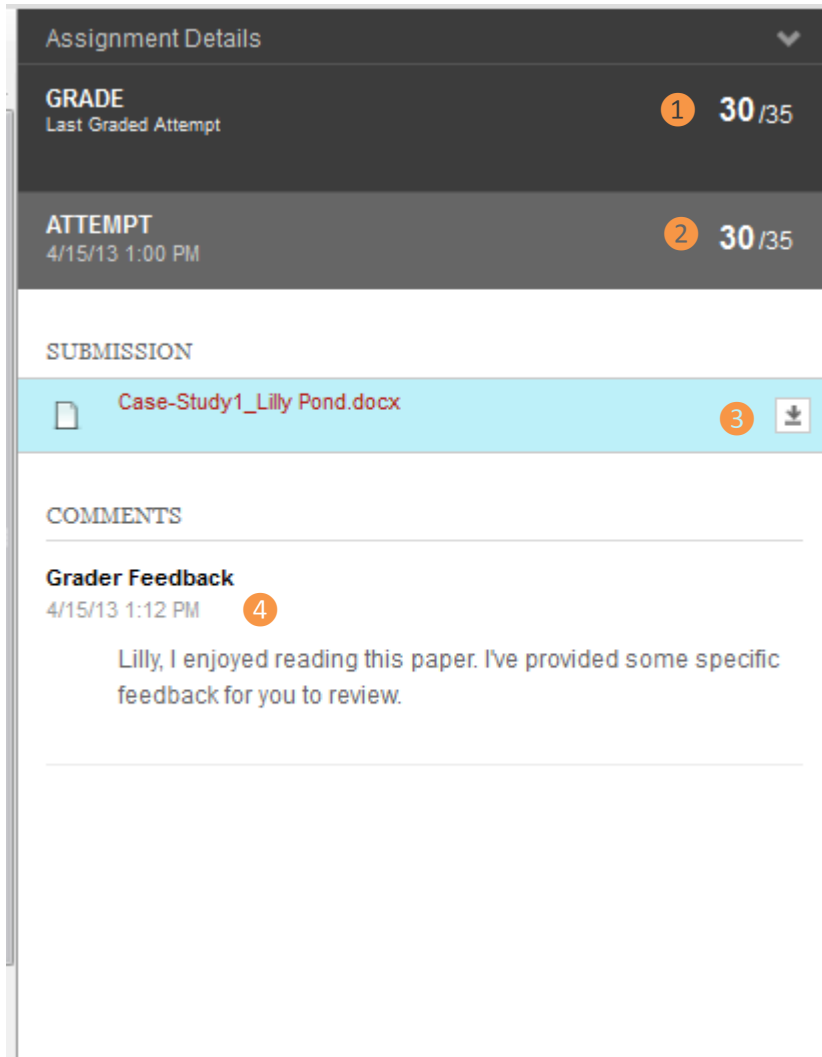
Assignment Details

GRADE
Last Graded Attempt

1

30 /35

ATTEMPT
4/15/13 1:00 PM

2

30 /35

SUBMISSION

Case-Study1_Lilly Pond.docx

3

COMMENTS

Grader Feedback
4/15/13 1:12 PM

4

Lilly, I enjoyed reading this paper. I've provided some specific feedback for you to review.